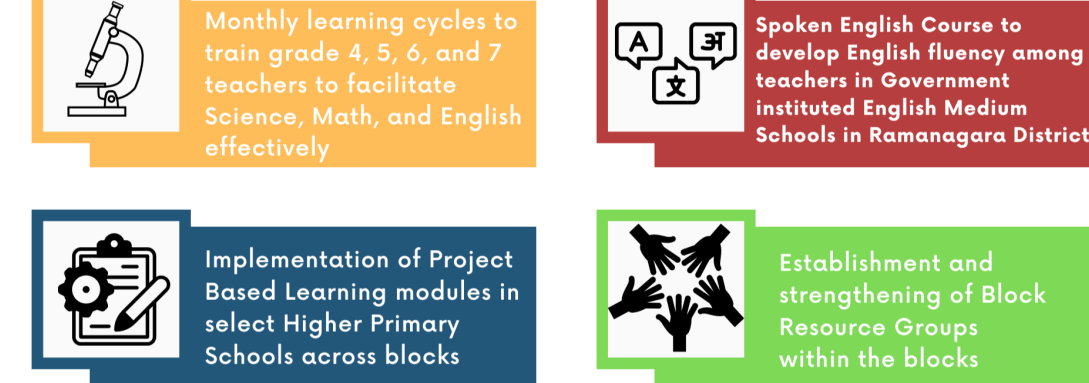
Monthly learning cycles to train grade 4, 5, 6, and 7 teachers to facilitate Science, Math, and English effectively

A अ 文

Spoken English Course to develop English fluency among teachers in Government instituted English Medium Schools in Ramanagara District

Implementation of Project Based Learning modules in select Higher Primary Schools across blocks

Establishment and strengthening of Block Resource Groups within the blocks